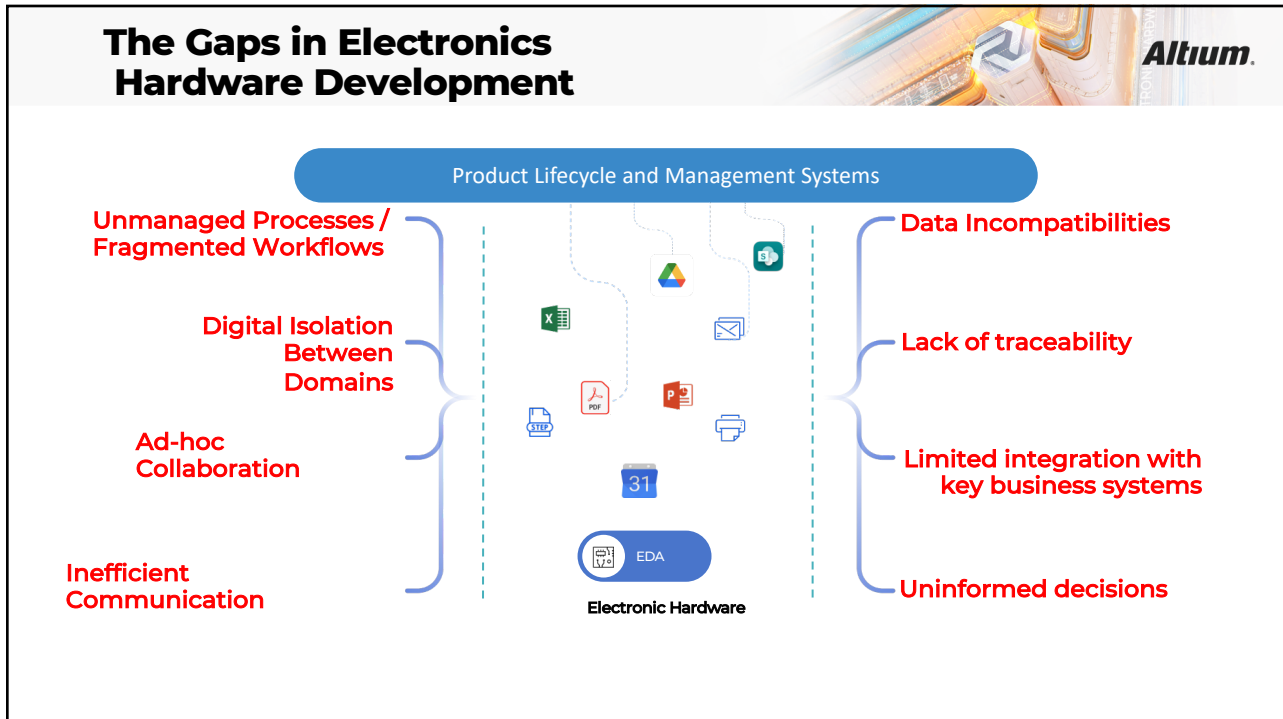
The Gaps in Electronics Hardware Development

Altium.

Product Lifecycle and Management Systems

Unmanaged Processes / Fragmented Workflows

Digital Isolation Between Domains

Ad-hoc Collaboration

Inefficient Communication

S

PDF

STEP

31

EDA

Electronic Hardware

Data Incompatibilities

Lack of traceability

Limited integration with key business systems

Uninformed decisions